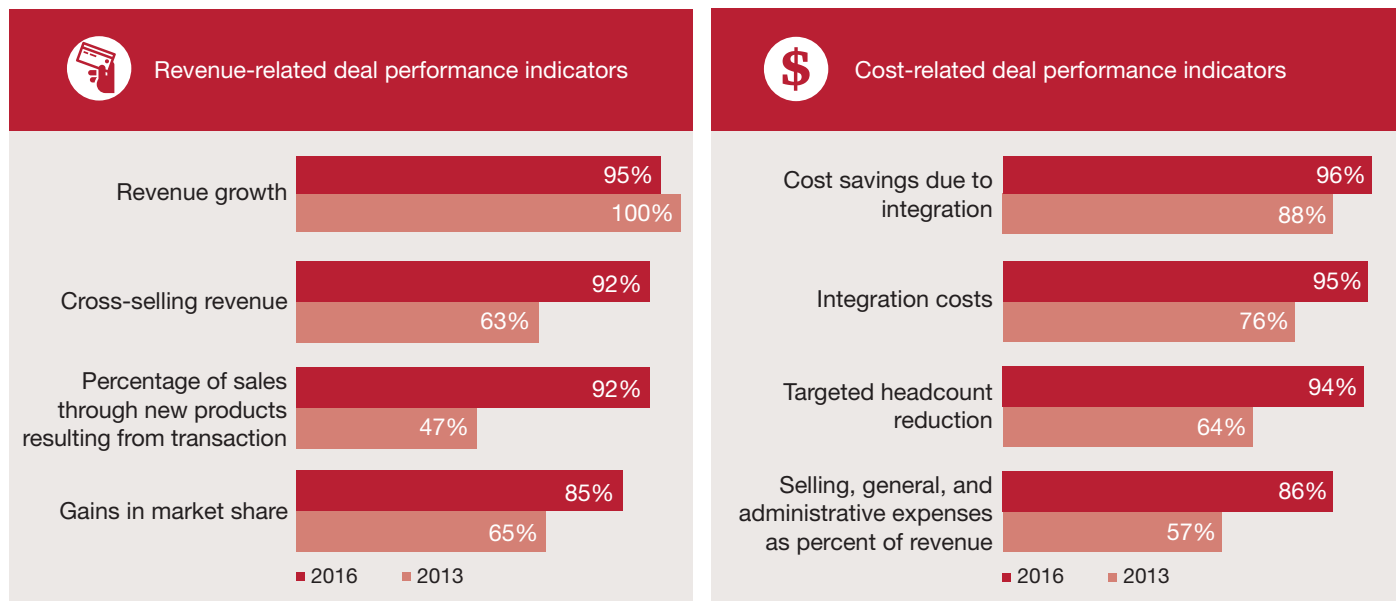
Revenue-related deal performance indicators

Revenue growth 95% 100%

Cross-selling revenue 92% 63%

Percentage of sales through new products resulting from transaction 92% 47%

Gains in market share 85% 65%

2016 2013

$

Cost-related deal performance indicators

Cost savings due to integration 96% 88%

Integration costs 95% 76%

Targeted headcount reduction 94% 64%

Selling, general, and administrative expenses as percent of revenue 86% 57%

2016 2013